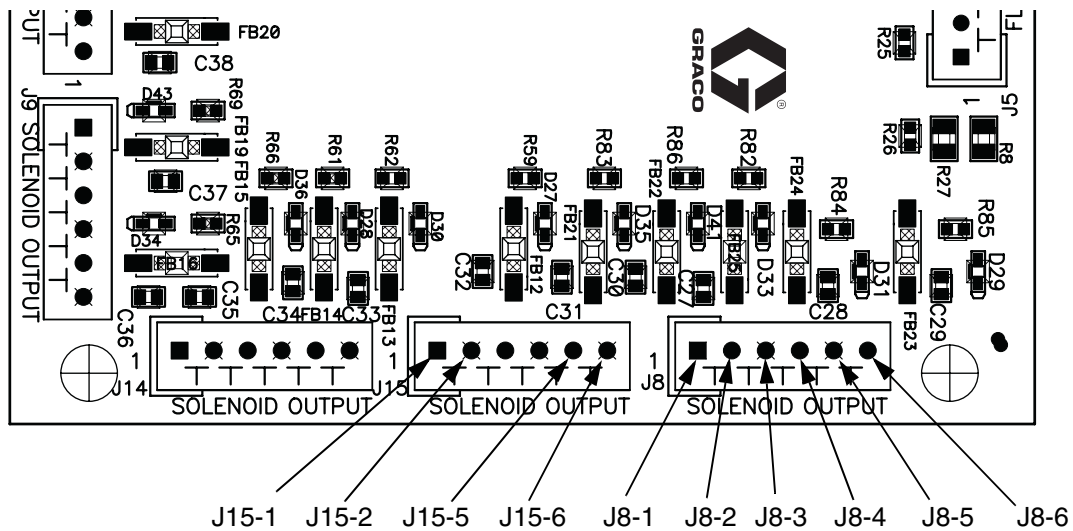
PUT
1
FB20
C38
J9 SOLENOID OUTPUT
D43
R69
FB19
FB15
C37
D34
R65
FB16
C35
C36
R66
D36
R61
R62
D28
D30
C34
FB14
C33
FB13
1
J14
SOLENOID OUTPUT
R59
D27
FB21
R83
FB22
D35
R86
D41
R82
FB24
FB25
D33
R84
D31
R85
D29
C32
FB12
C30
C27
C31
1
J15
SOLENOID OUTPUT
C28
FB23
C29
1
J8
SOLENOID OUTPUT
GRACO
R25
J5
1
F1
R26
R8
R27
J15-1 J15-2 J15-5 J15-6 J8-1 J8-2 J8-3 J8-4 J8-5 J8-6